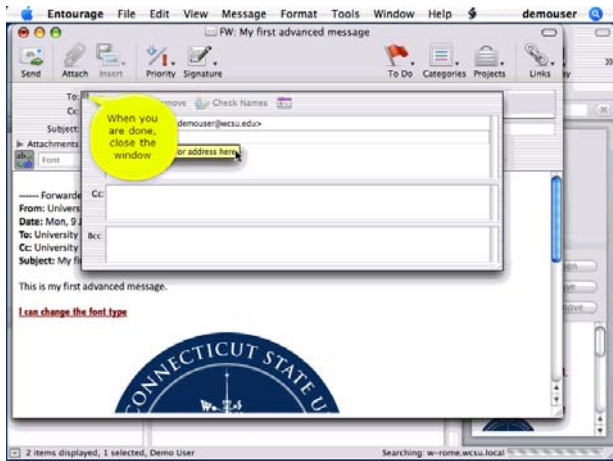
Entourage File Edit View Message Format Tools Window Help demouser

FW: My first advanced message

Send Attach Insert Priority Signature To Do Categories Projects Links

To:
Cc:
Subject:
Attachments
Font

When you are done, close the window

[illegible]move Check Names

demouser@wcsu.edu>

or address here

Cc

Bcc

----- Forwarde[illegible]
From: Univers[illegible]
Date: Mon, 9 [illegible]
To: University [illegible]
Cc: University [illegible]
Subject: My fi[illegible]

This is my first advanced message.

I can change the font type

CONNECTICUT STATE U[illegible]

2 items displayed, 1 selected, Demo User

Searching: w-rome.wcsu.local